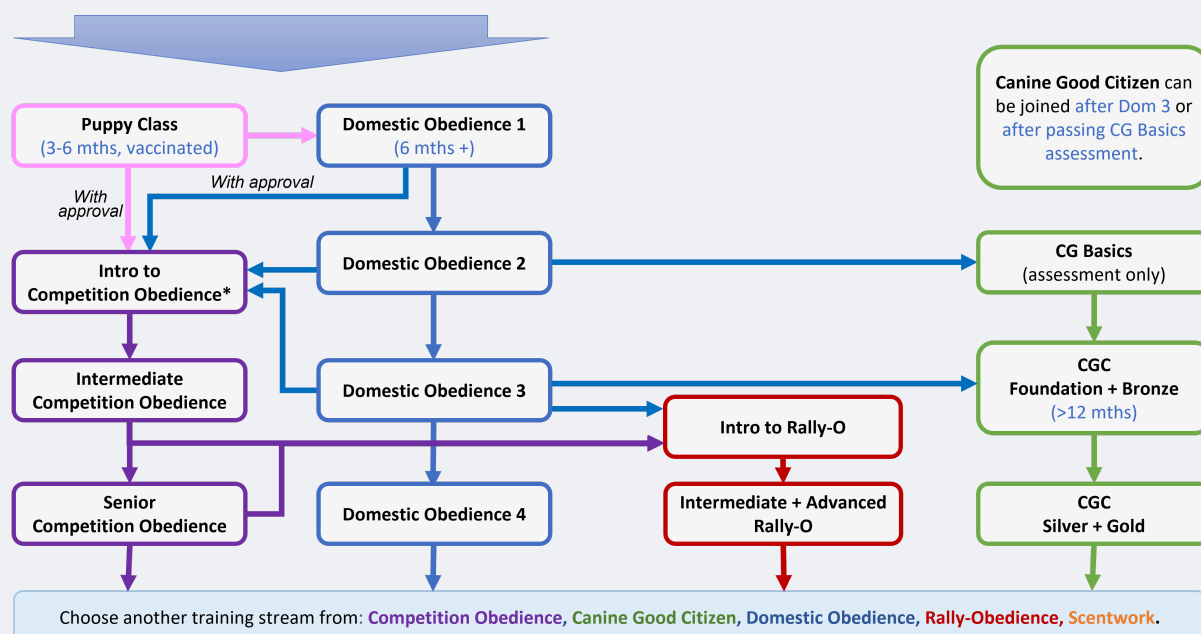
Canine Good Citizen can be joined after Dom 3 or after passing CG Basics assessment.

Puppy Class
(3-6 mths, vaccinated)

Domestic Obedience 1
(6 mths +)

With approval

With approval

Intro to Competition Obedience*

Domestic Obedience 2

CG Basics
(assessment only)

Intermediate Competition Obedience

Domestic Obedience 3

CGC
Foundation + Bronze
(>12 mths)

Intro to Rally-O

Senior Competition Obedience

Domestic Obedience 4

Intermediate + Advanced Rally-O

CGC
Silver + Gold

Choose another training stream from: Competition Obedience, Canine Good Citizen, Domestic Obedience, Rally-Obedience, Scentwork.